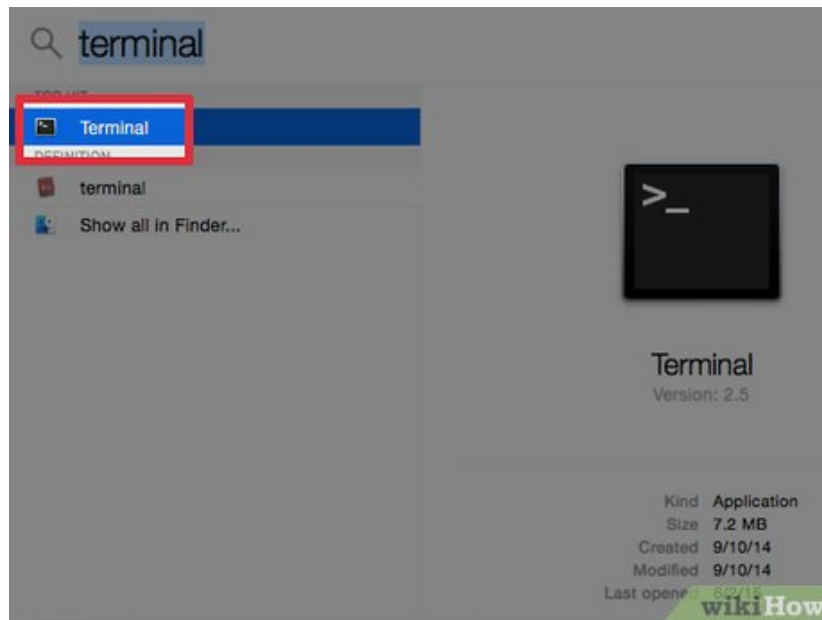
terminal

TOP HIT

Terminal

DEFINITION

terminal

Show all in Finder...

>_

Terminal

Version: 2.5

| | |
|---|---|
| Kind | Application |
| Size | 7.2 MB |
| Created | 9/10/14 |
| Modified | 9/10/14 |
| Last opene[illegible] | 6/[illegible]/15 |

wikiHow